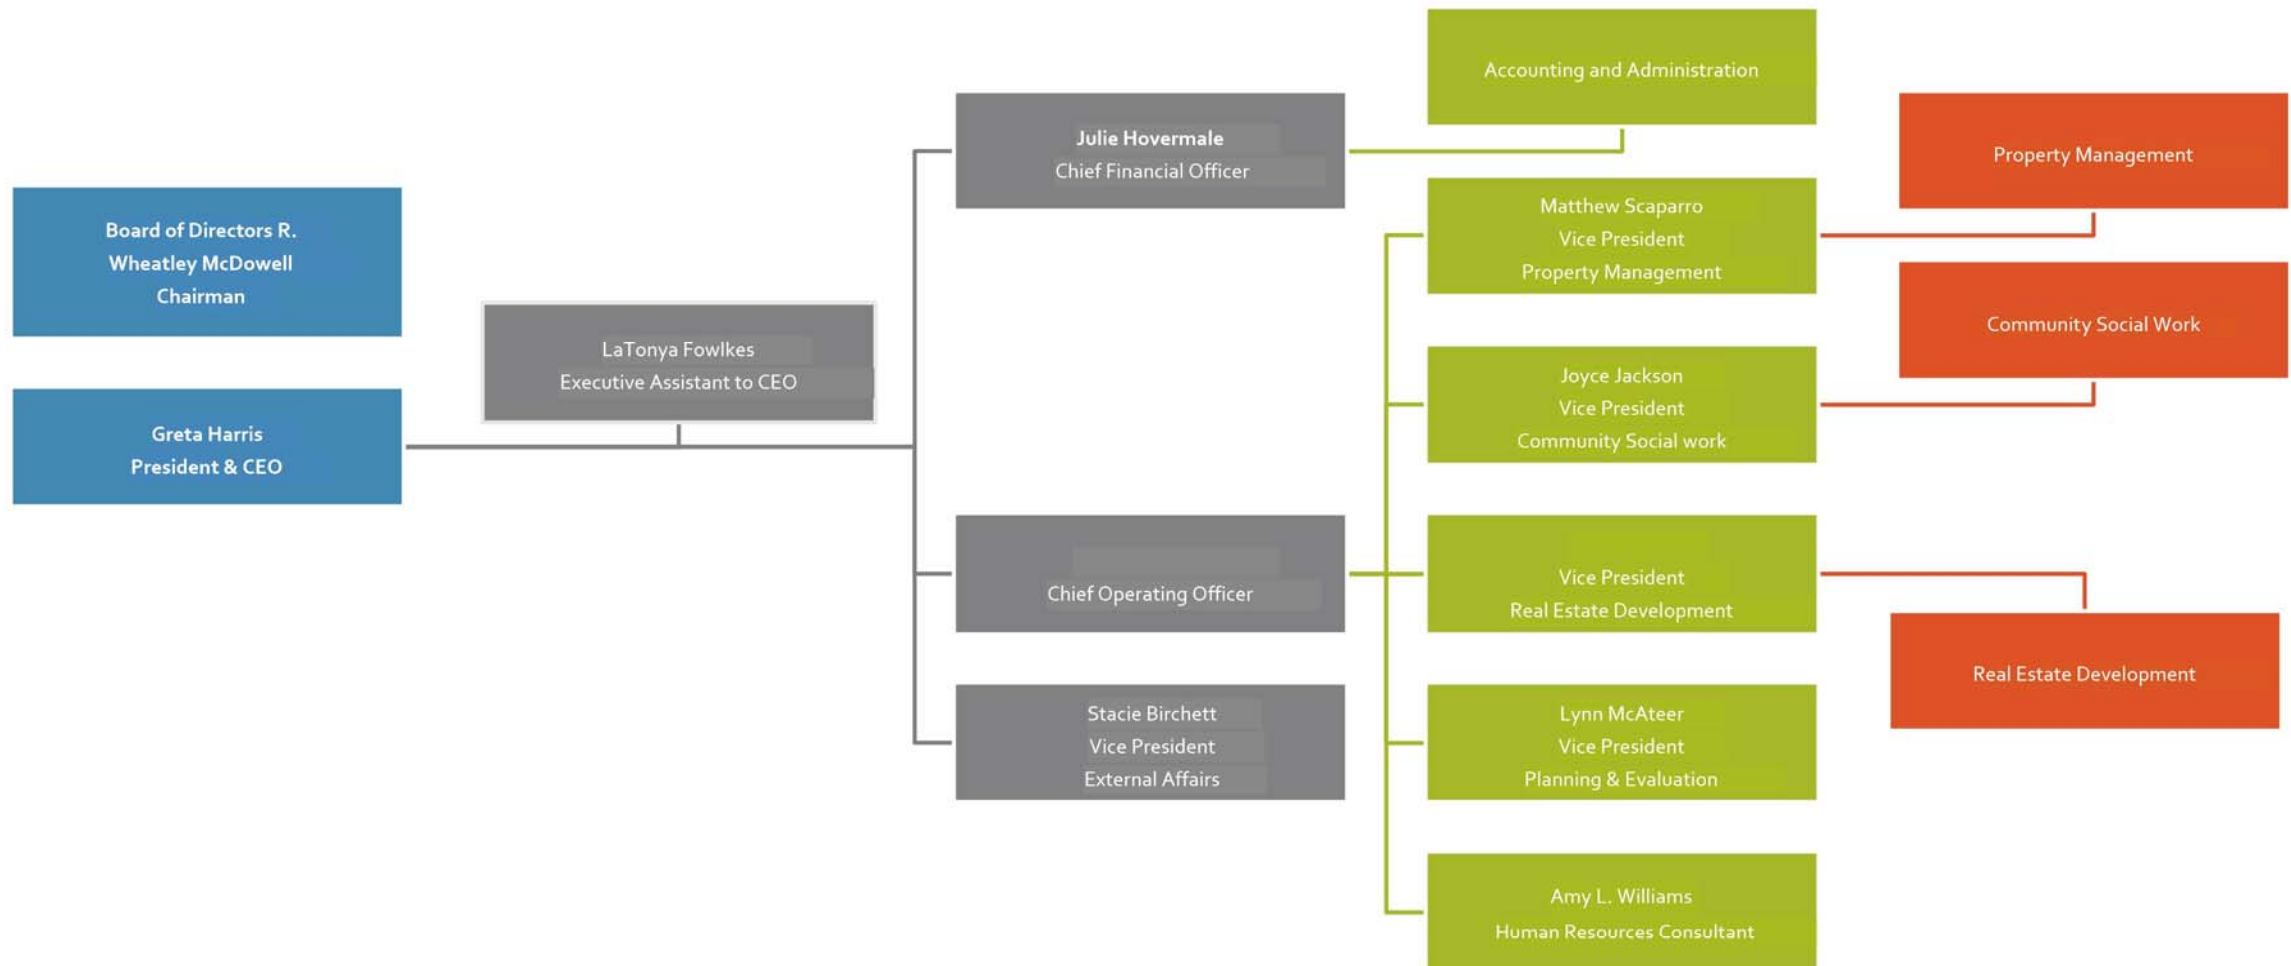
Board of Directors R. Wheatley McDowell Chairman

Greta Harris President & CEO

LaTonya Fowlkes Executive Assistant to CEO

Julie Hovermale Chief Financial Officer

Chief Operating Officer

Stacie Birchett Vice President External Affairs

Accounting and Administration

Matthew Scaparro Vice President Property Management

Joyce Jackson Vice President Community Social work

Vice President Real Estate Development

Lynn McAteer Vice President Planning & Evaluation

Amy L. Williams Human Resources Consultant

Property Management

Community Social Work

Real Estate Development